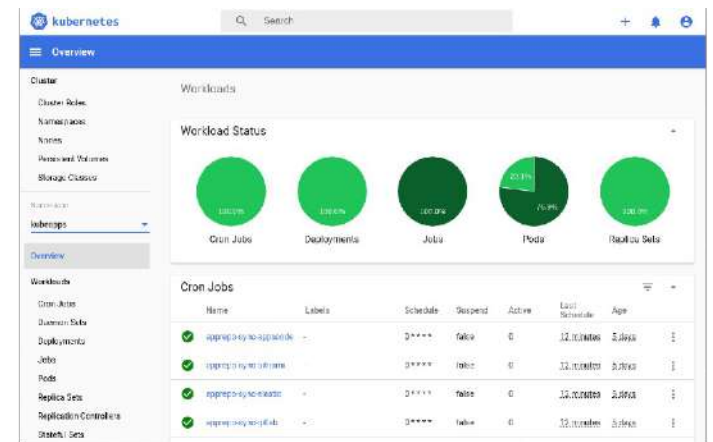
kubernetes

Search

Overview

Cluster
Cluster Roles
Namespaces
Nodes
Persistent Volumes
Storage Classes

Namespace
kubeops

Overview

Workloads
Cron Jobs
Daemon Sets
Deployments
Jobs
Pods
Replica Sets
Replication Controllers
Stateful Sets

Workloads

Workload Status

100.0%
Cron Jobs

100.0%
Deployments

100.0%
Jobs

20.0%
75.0%
Pods

100.0%
Replica Sets

Cron Jobs

| | Name | Labels | Schedule | Suspend | Active | Last Schedule | Age | |
|---|---|---|---|---|---|---|---|---|
| | apprepo-sync-appsode | - | 0 * * * * | false | 0 | 12 minutes | 5 days | ⋮ |
| | apprepo-sync-bitnami | - | 0 * * * * | false | 0 | 12 minutes | 5 days | ⋮ |
| | apprepo-sync-elastic | - | 0 * * * * | false | 0 | 12 minutes | 5 days | ⋮ |
| | apprepo-sync-gitlab | - | 0 * * * * | false | 0 | 12 minutes | 5 days | ⋮ |